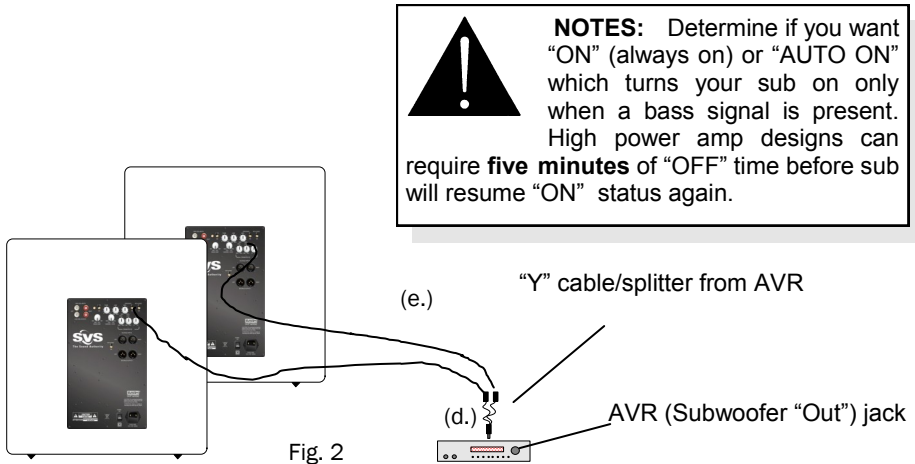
**NOTES:** Determine if you want "ON" (always on) or "AUTO ON" which turns your sub on only when a bass signal is present. High power amp designs can require **five minutes** of "OFF" time before sub will resume "ON" status again.

SVS

SVS

"Y" cable/splitter from AVR

(e.)

(d.)

AVR (Subwoofer "Out") jack

Fig. 2